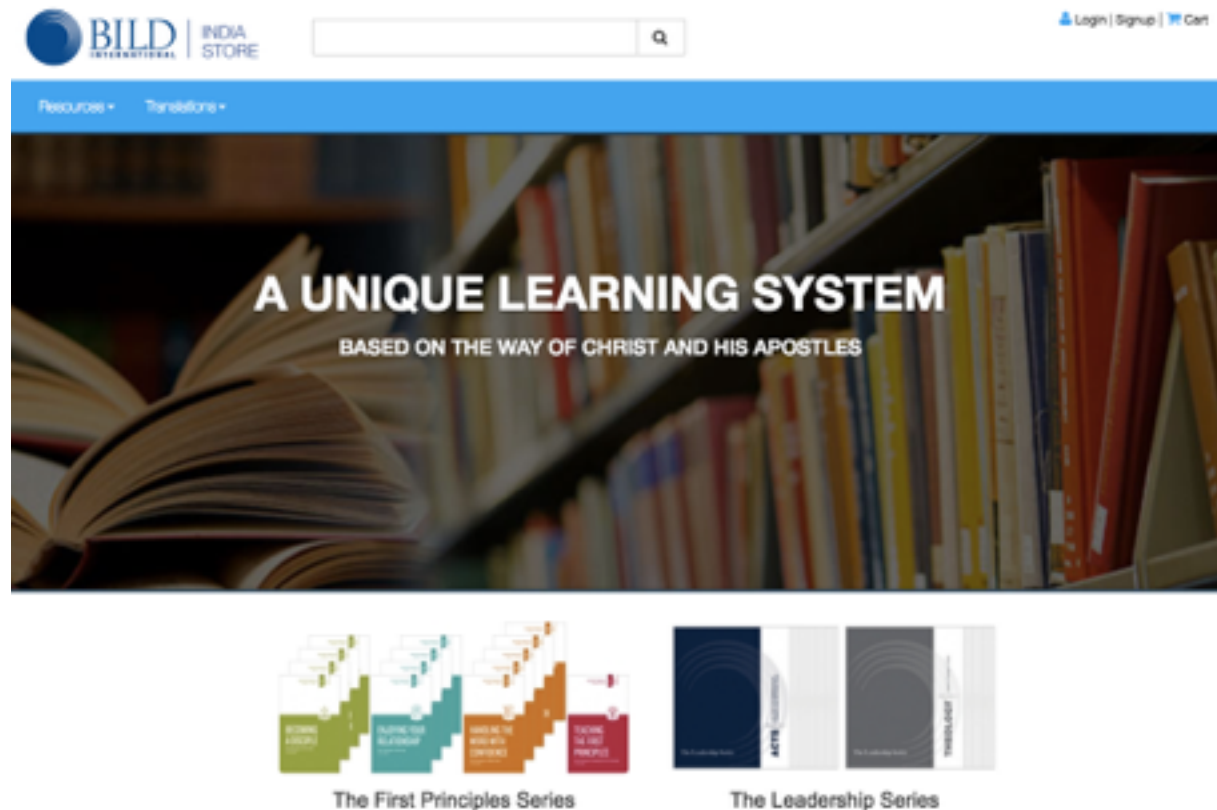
BILD INTERNATIONAL | INDIA STORE

Login | Signup | Cart

Resources ▾ Translations ▾

A UNIQUE LEARNING SYSTEM

BASED ON THE WAY OF CHRIST AND HIS APOSTLES

BECOMING A DISCIPLE

ENJOYING YOUR RELATIONSHIP

HANDLING THE WORD WITH CONFIDENCE

TEACHING THE FIRST PRINCIPLES

ACTS

THEOLOGY

The First Principles Series

The Leadership Series